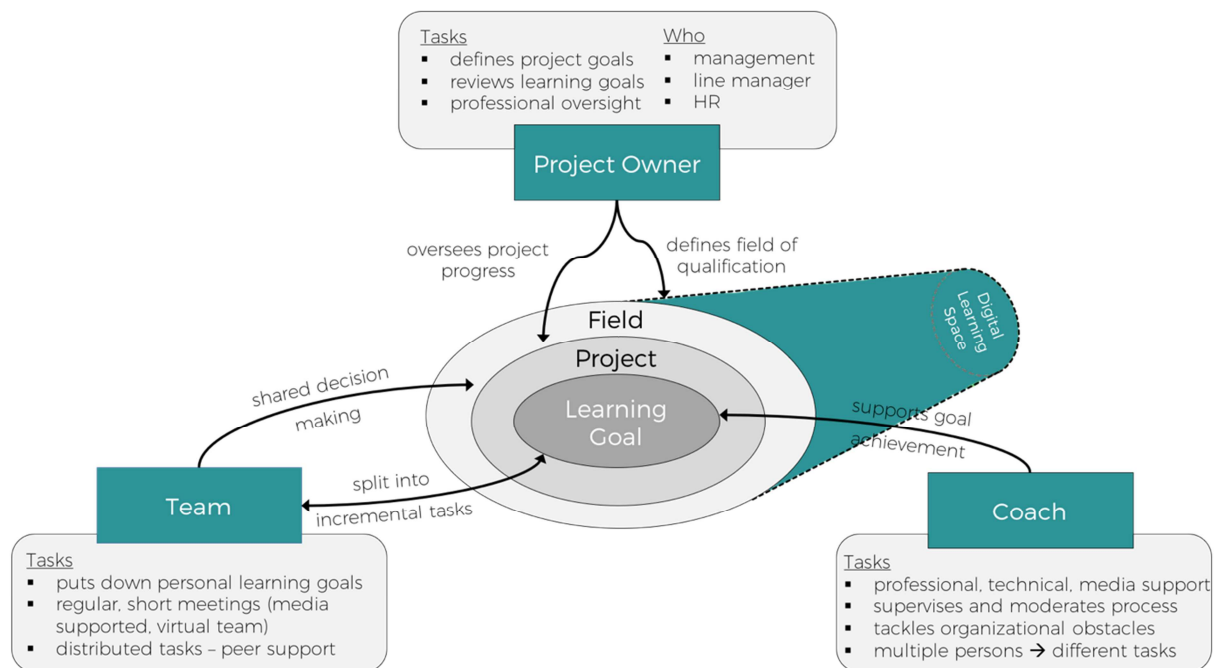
Tasks
- defines project goals
- reviews learning goals
- professional oversight

Who
- management
- line manager
- HR

Project Owner

oversees project progress

defines field of qualification

Digital Learning Space

Field

Project

Learning Goal

shared decision making

split into incremental tasks

supports goal achievement

Team

Tasks
- puts down personal learning goals
- regular, short meetings (media supported, virtual team)
- distributed tasks – peer support

Coach

Tasks
- professional, technical, media support
- supervises and moderates process
- tackles organizational obstacles
- multiple persons → different tasks